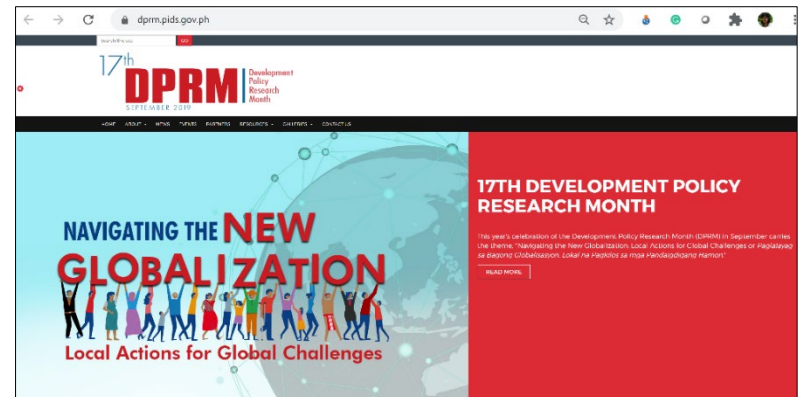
dprm.pids.gov.ph

Search the site GO

17th DPRM Development Policy Research Month
SEPTEMBER 2019

HOME ABOUT NEWS EVENTS PARTNERS RESOURCES GALLERIES CONTACT US

NAVIGATING THE NEW GLOBALIZATION
Local Actions for Global Challenges

17TH DEVELOPMENT POLICY RESEARCH MONTH

This year's celebration of the Development Policy Research Month (DPRM) in September carries the theme, "Navigating the New Globalization: Local Actions for Global Challenges or Paglalayag sa Bagong Globalisasyon: Lokal na Pagkilos sa mga Pandaigdigang Hamon."

READ MORE